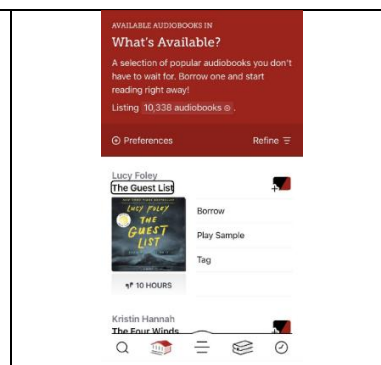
AVAILABLE AUDIOBOOKS IN
What's Available?

A selection of popular audiobooks you don't have to wait for. Borrow one and start reading right away!

Listing 10,338 audiobooks

Preferences
Refine

Lucy Foley
The Guest List

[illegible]
LUCY FOLEY
THE GUEST LIST

10 HOURS

Borrow
Play Sample
Tag

Kristin Hannah
The Four Winds